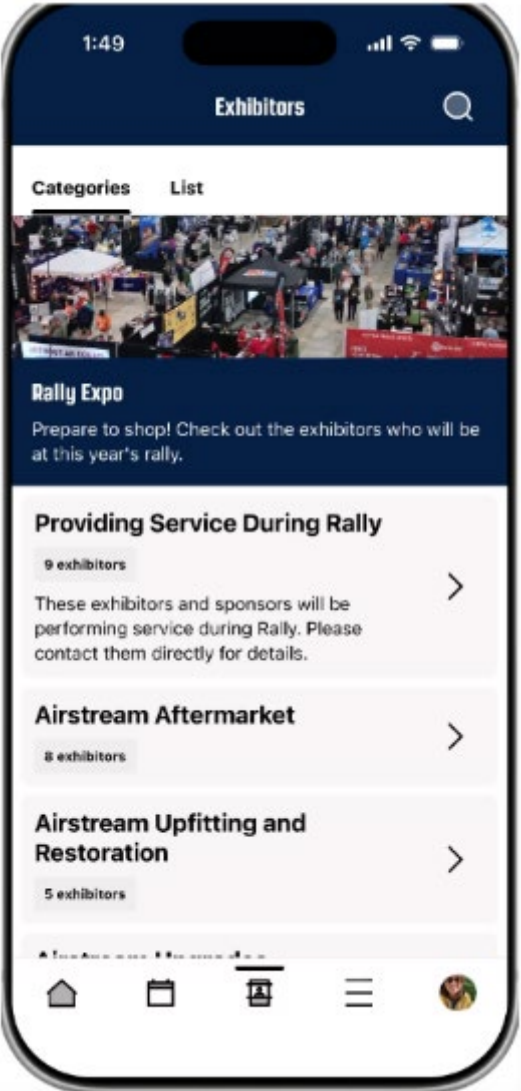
1:49

Exhibitors

Categories List

Rally Expo

Prepare to shop! Check out the exhibitors who will be at this year's rally.

Providing Service During Rally

9 exhibitors

These exhibitors and sponsors will be performing service during Rally. Please contact them directly for details.

Airstream Aftermarket

8 exhibitors

Airstream Upfitting and Restoration

5 exhibitors

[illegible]